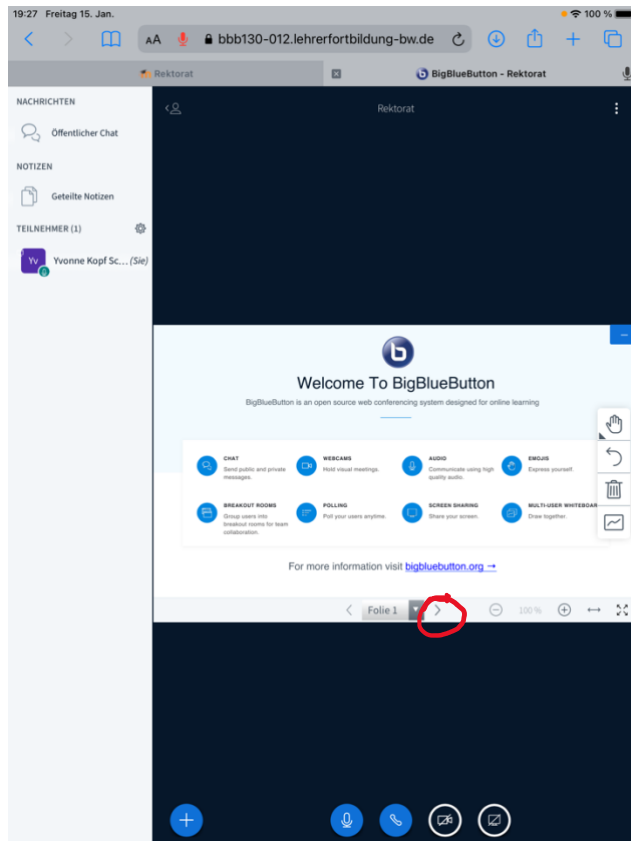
19:27 Freitag 15. Jan.

100 %

AA bbb130-012.lehrerfortbildung-bw.de

Rektorat

BigBlueButton - Rektorat

NACHRICHTEN

Öffentlicher Chat

NOTIZEN

Geteilte Notizen

TEILNEHMER (1)

Yv Yvonne Kopf Sc... (Sie)

Rektorat

Welcome To BigBlueButton

BigBlueButton is an open source web conferencing system designed for online learning

CHAT
Send public and private messages.

WEBCAMS
Hold visual meetings.

AUDIO
Communicate using high quality audio.

EMOJIS
Express yourself.

BREAKOUT ROOMS
Group users into breakout rooms for team collaboration.

POLLING
Poll your users anytime.

SCREEN SHARING
Share your screen.

MULTI-USER WHITEBOAR
Draw together.

For more information visit bigbluebutton.org →

Folie 1

100 %